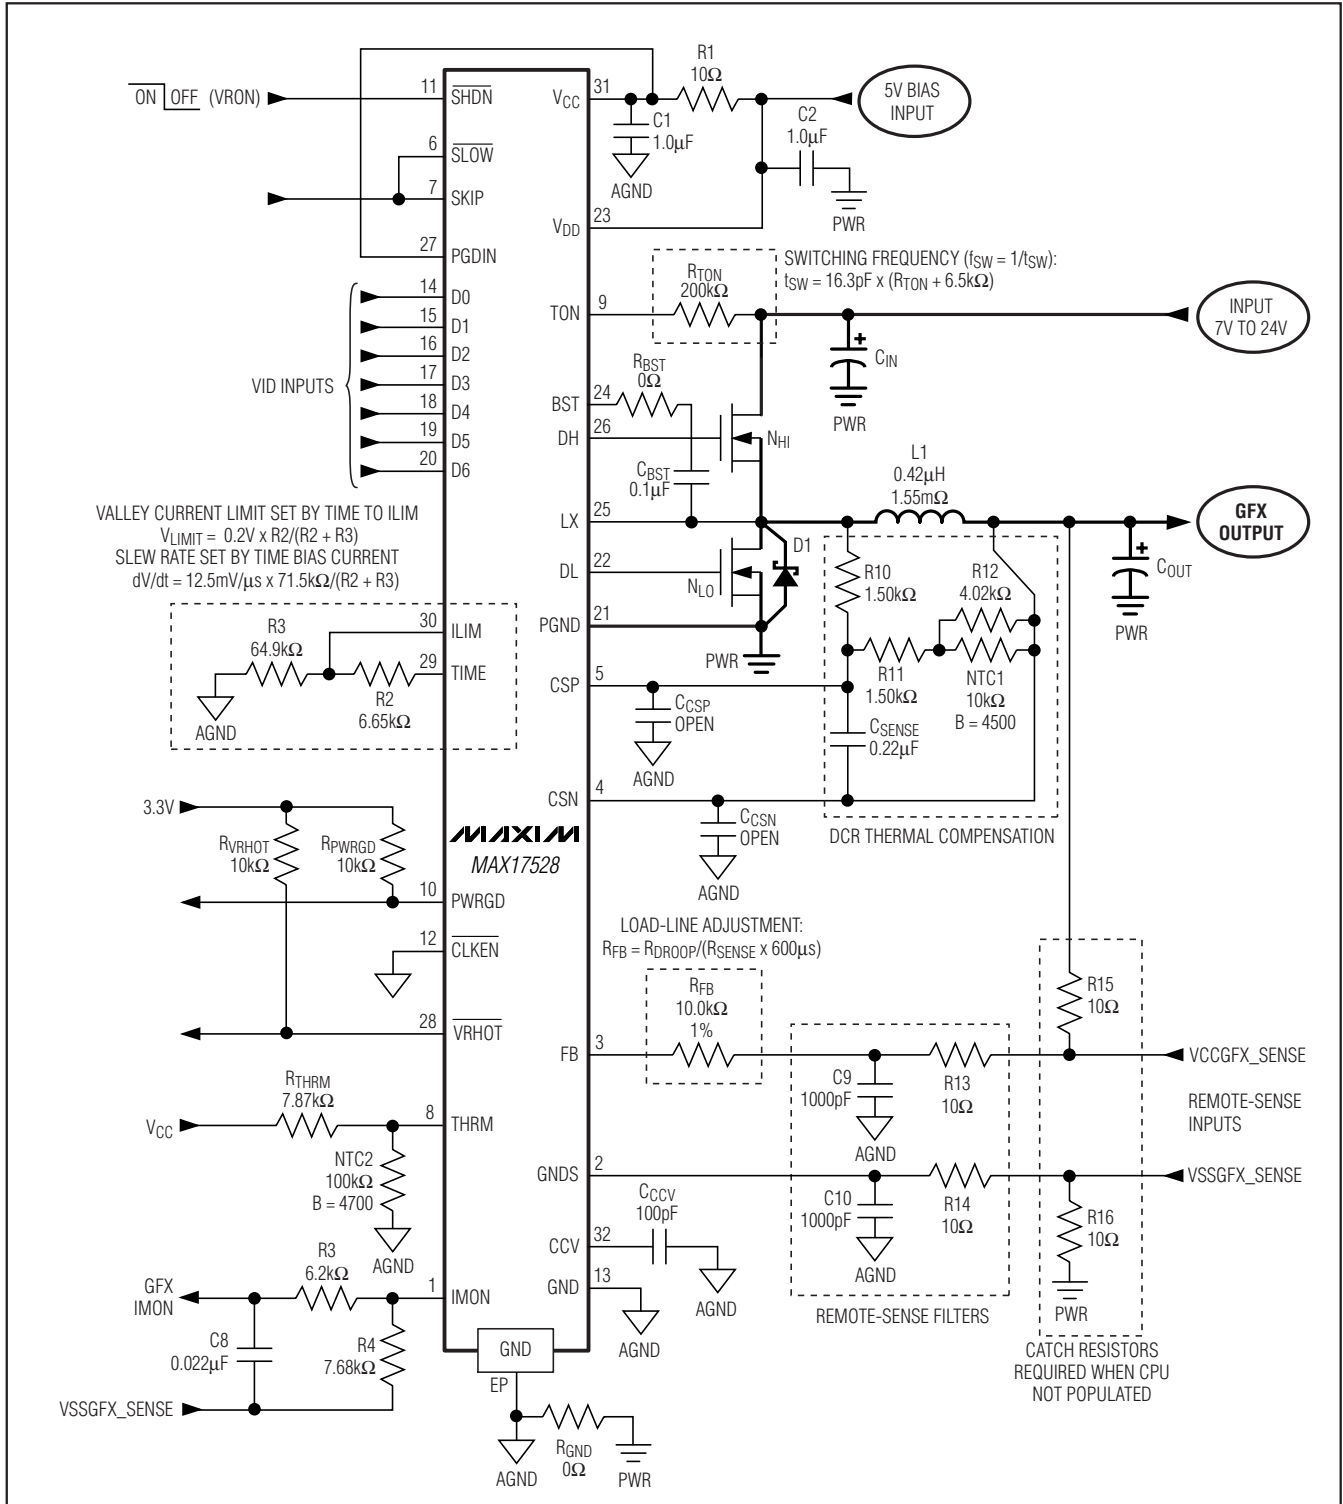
$\overline{ON}$ OFF (VRON)

11 $\overline{SHDN}$
6 $\overline{SLOW}$
7 SKIP
27 PGDIN
14 D0
15 D1
16 D2
17 D3
18 D4
19 D5
20 D6

VID INPUTS

$V_{CC}$ 31
$V_{DD}$ 23
TON 9
BST 24
DH 26
LX 25
DL 22
PGND 21
CSP 5
CSN 4

R1
10Ω

5V BIAS INPUT

C1
1.0μF
AGND

C2
1.0μF
PWR

SWITCHING FREQUENCY ($f_{SW} = 1/t_{SW}$):
$t_{SW}$ = 16.3pF x ($R_{TON}$ + 6.5kΩ)

$R_{TON}$
200kΩ

INPUT
7V TO 24V

$C_{IN}$
PWR

$R_{BST}$
0Ω

$N_{HI}$

$C_{BST}$
0.1μF

L1
0.42μH
1.55mΩ

GFX OUTPUT

$C_{OUT}$
PWR

D1
$N_{LO}$
PWR

R10
1.50kΩ
R12
4.02kΩ
R11
1.50kΩ
NTC1
10kΩ
B = 4500
$C_{SENSE}$
0.22μF

DCR THERMAL COMPENSATION

$C_{CSP}$
OPEN
AGND

$C_{CSN}$
OPEN
AGND

VALLEY CURRENT LIMIT SET BY TIME TO ILIM
$V_{LIMIT}$ = 0.2V x R2/(R2 + R3)
SLEW RATE SET BY TIME BIAS CURRENT
dV/dt = 12.5mV/μs x 71.5kΩ/(R2 + R3)

R3
64.9kΩ
AGND
R2
6.65kΩ
30 ILIM
29 TIME

3.3V
$R_{VRHOT}$
10kΩ
$R_{PWRGD}$
10kΩ

MAXIM
MAX17528

10 PWRGD
12 $\overline{CLKEN}$
28 $\overline{VRHOT}$

LOAD-LINE ADJUSTMENT:
$R_{FB} = R_{DROOP}/(R_{SENSE}$ x 600μs)

$R_{FB}$
10.0kΩ
1%

FB 3

C9
1000pF
AGND
R13
10Ω

R15
10Ω

VCCGFX_SENSE

REMOTE-SENSE INPUTS

$R_{THRM}$
7.87kΩ
$V_{CC}$
8 THRM
NTC2
100kΩ
B = 4700
AGND

GNDS 2
C10
1000pF
AGND
R14
10Ω

VSSGFX_SENSE

R16
10Ω
PWR

$C_{CCV}$
100pF
CCV 32
AGND

GND 13
AGND

REMOTE-SENSE FILTERS

CATCH RESISTORS REQUIRED WHEN CPU NOT POPULATED

GFX IMON
R3
6.2kΩ
1 IMON
C8
0.022μF
R4
7.68kΩ
VSSGFX_SENSE

GND
EP
AGND
$R_{GND}$
0Ω
PWR